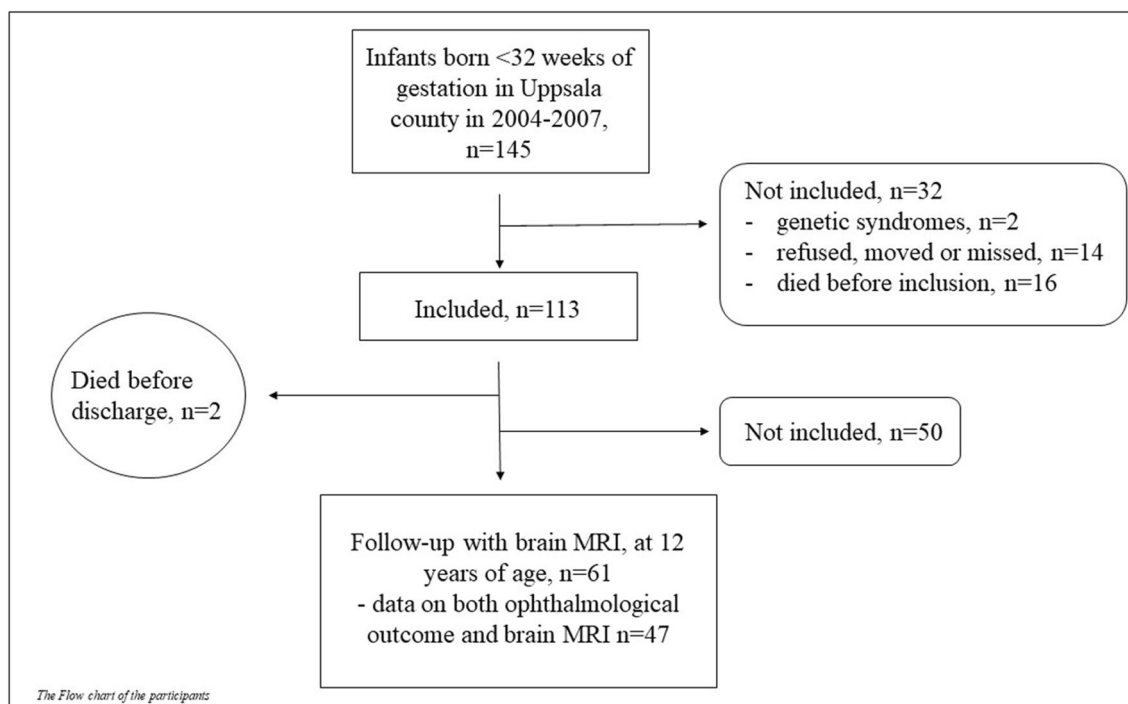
Infants born <32 weeks of gestation in Uppsala county in 2004-2007, n=145

Not included, n=32
- genetic syndromes, n=2
- refused, moved or missed, n=14
- died before inclusion, n=16

Included, n=113

Died before discharge, n=2

Not included, n=50

Follow-up with brain MRI, at 12 years of age, n=61
- data on both ophthalmological outcome and brain MRI n=47

The Flow chart of the participants